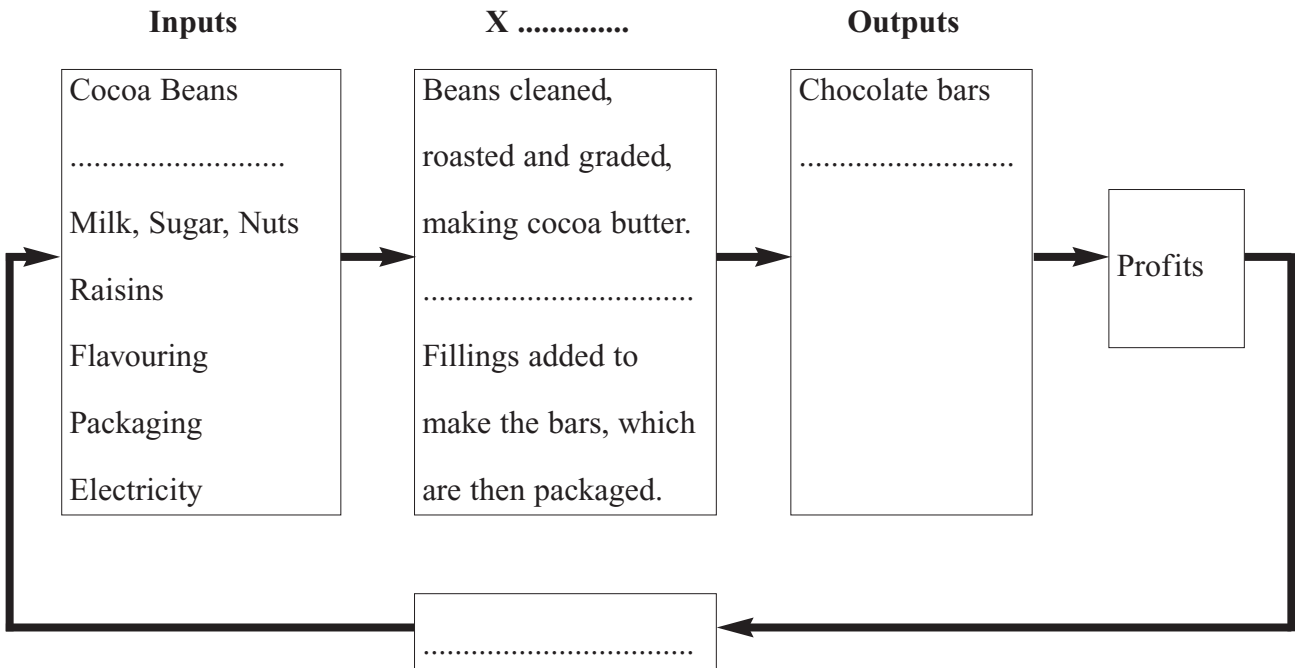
**Inputs**

Cocoa Beans
..........................
Milk, Sugar, Nuts
Raisins
Flavouring
Packaging
Electricity

**X .............**

Beans cleaned, roasted and graded, making cocoa butter.
.................................
Fillings added to make the bars, which are then packaged.

**Outputs**

Chocolate bars
..........................

Profits

.................................